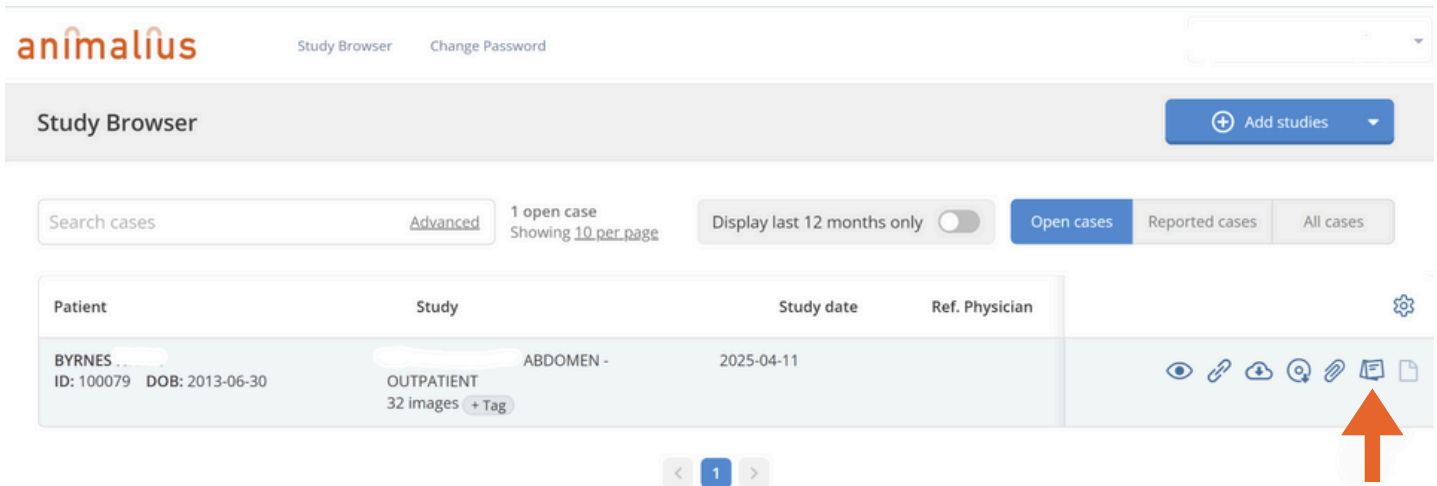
animalius

Study Browser Change Password

Study Browser

Add studies

Search cases Advanced

1 open case
Showing 10 per page

Display last 12 months only

Open cases Reported cases All cases

| Patient | Study | Study date | Ref. Physician |
|---|---|---|---|
| BYRNES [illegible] ID: 100079 DOB: 2013-06-30 | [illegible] ABDOMEN - OUTPATIENT 32 images + Tag | 2025-04-11 | |

< 1 >